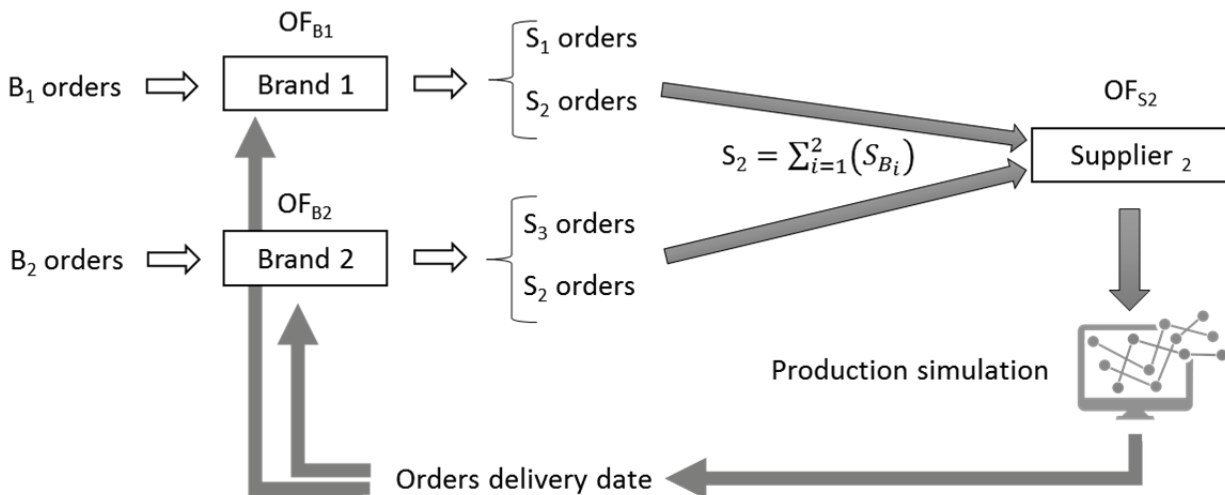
$OF_{B1}$

$B_1$ orders

Brand 1

$S_1$ orders

$S_2$ orders

$OF_{S2}$

$S_2 = \sum_{i=1}^{2}(S_{B_i})$

Supplier $_2$

$OF_{B2}$

$B_2$ orders

Brand 2

$S_3$ orders

$S_2$ orders

Production simulation

Orders delivery date